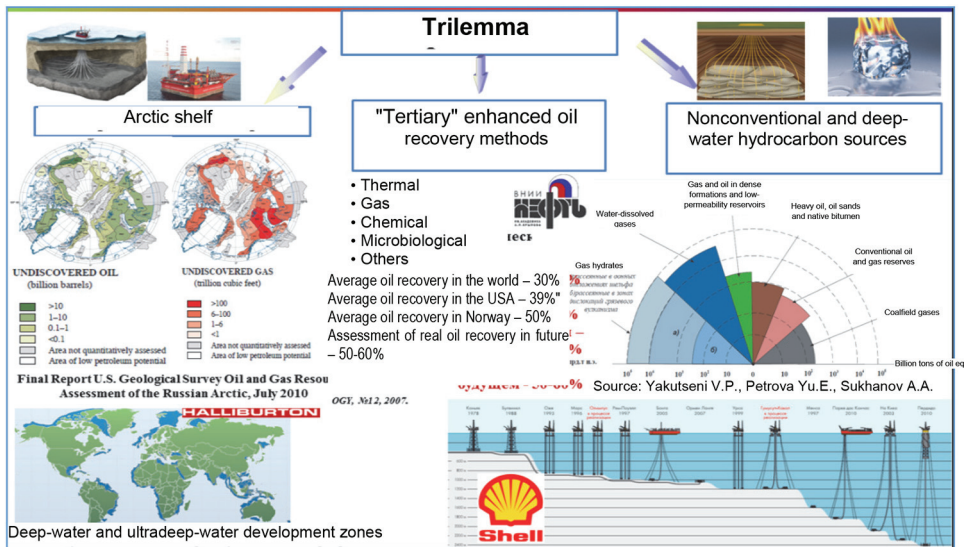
Trilemma

Arctic shelf

"Tertiary" enhanced oil recovery methods

Nonconventional and deep-water hydrocarbon sources

UNDISCOVERED OIL
(billion barrels)

>10
1–10
0.1–1
<0.1
Area not quantitatively assessed
Area of low petroleum potential

UNDISCOVERED GAS
(trillion cubic feet)

>100
6–100
1–6
<1
Area not quantitatively assessed
Area of low petroleum potential

• Thermal
• Gas
• Chemical
• Microbiological
• Others

ВНИИ НЕФТЬ

Average oil recovery in the world – 30%
Average oil recovery in the USA – 39%"
Average oil recovery in Norway – 50%
Assessment of real oil recovery in future – 50-60%

Water-dissolved gases
Gas and oil in dense formations and low-permeability reservoirs
Heavy oil, oil sands and native bitumen
Gas hydrates
Conventional oil and gas reserves
Coalfield gases
Billion tons of oil eq

Final Report U.S. Geological Survey Oil and Gas Resou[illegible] Assessment of the Russian Arctic, July 2010

OGY, №12, 2007.

HALLIBURTON

Source: Yakutseni V.P., Petrova Yu.E., Sukhanov A.A.

Shell

Deep-water and ultradeep-water development zones